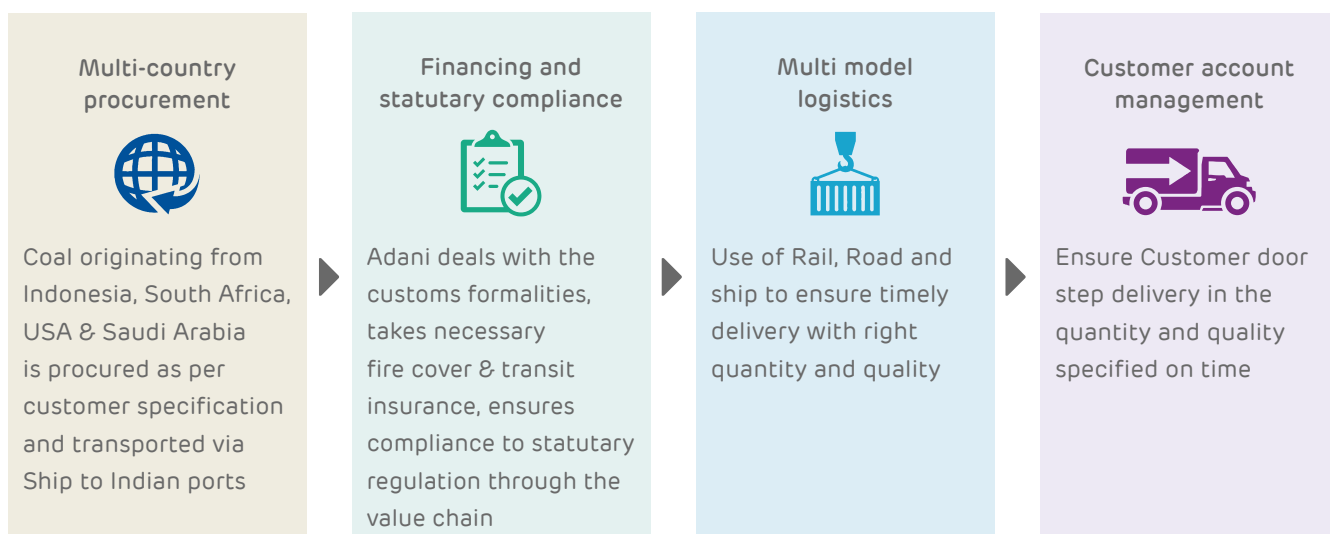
Multi-country procurement

Coal originating from Indonesia, South Africa, USA & Saudi Arabia is procured as per customer specification and transported via Ship to Indian ports

Financing and statutary compliance

Adani deals with the customs formalities, takes necessary fire cover & transit insurance, ensures compliance to statutary regulation through the value chain

Multi model logistics

Use of Rail, Road and ship to ensure timely delivery with right quantity and quality

Customer account management

Ensure Customer door step delivery in the quantity and quality specified on time